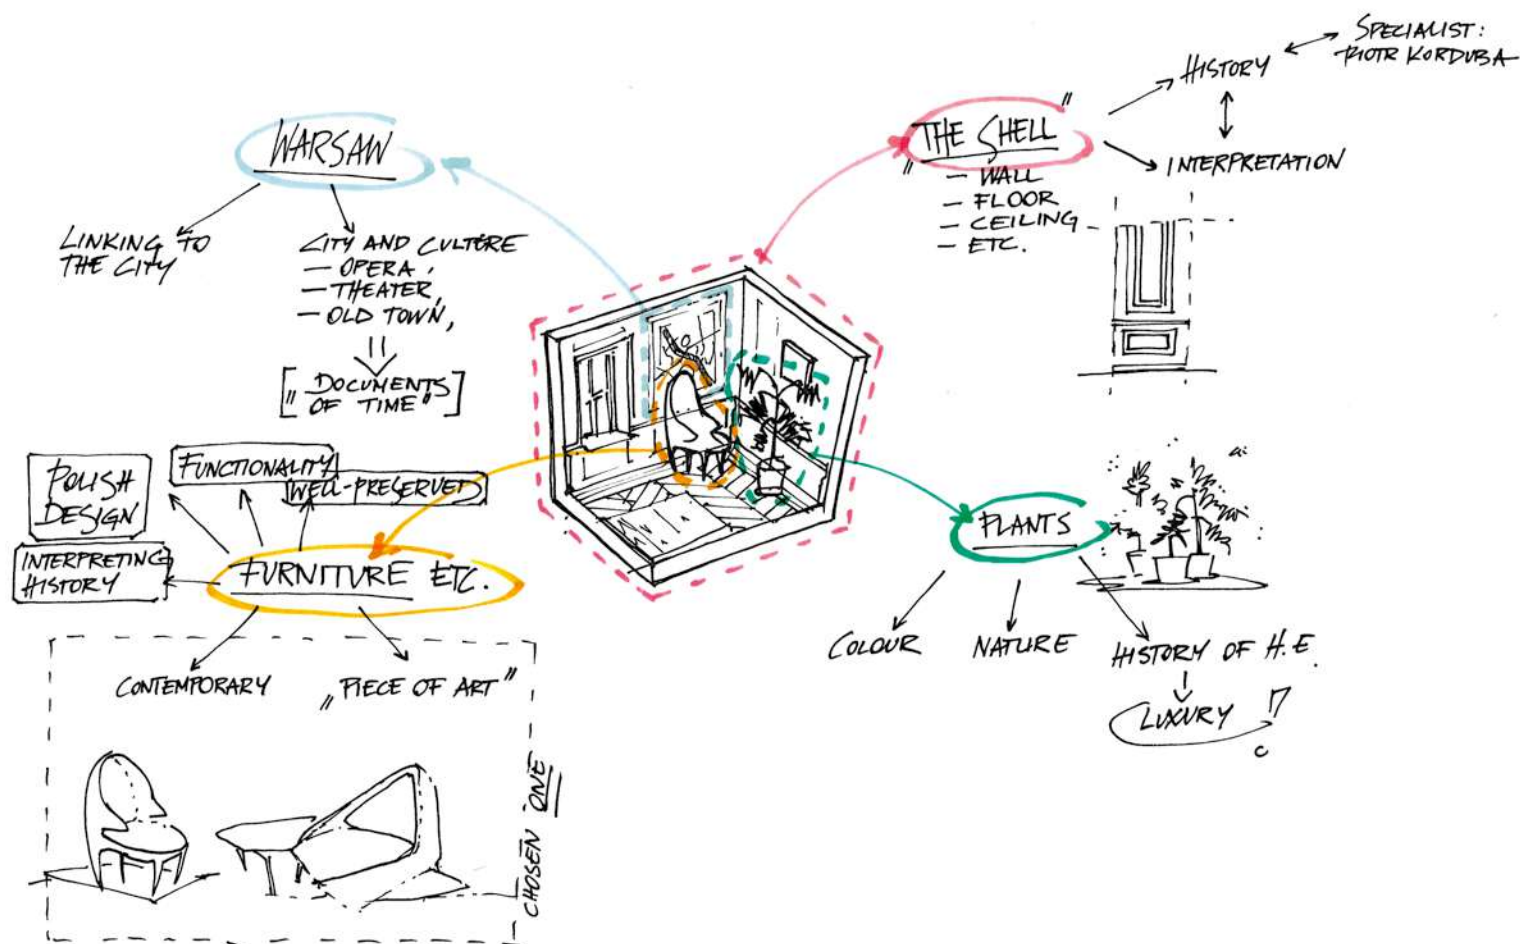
WARSAW

LINKING TO THE CITY

CITY AND CULTURE
– OPERA,
– THEATER,
– OLD TOWN,

„DOCUMENTS OF TIME"

SPECIALIST: PIOTR KORDUBA

HISTORY

"THE SHELL"
– WALL
– FLOOR
– CEILING
– ETC.

INTERPRETATION

POLISH DESIGN

FUNCTIONALITY

WELL-PRESERVED

INTERPRETING HISTORY

FURNITURE ETC.

CONTEMPORARY

„PIECE OF ART"

CHOSEN ONE

PLANTS

COLOUR

NATURE

HISTORY OF H.E.

LUXURY ?!